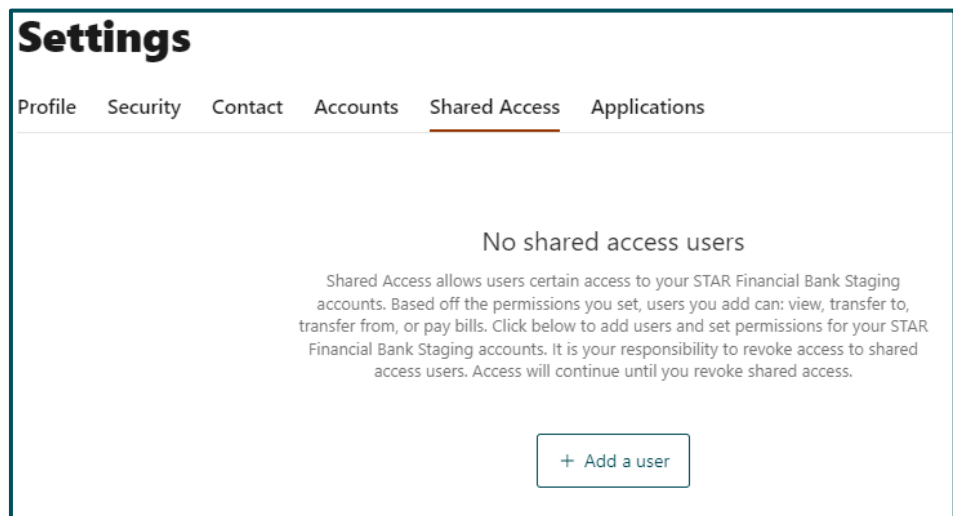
Settings

Profile Security Contact Accounts Shared Access Applications

No shared access users

Shared Access allows users certain access to your STAR Financial Bank Staging accounts. Based off the permissions you set, users you add can: view, transfer to, transfer from, or pay bills. Click below to add users and set permissions for your STAR Financial Bank Staging accounts. It is your responsibility to revoke access to shared access users. Access will continue until you revoke shared access.

+ Add a user